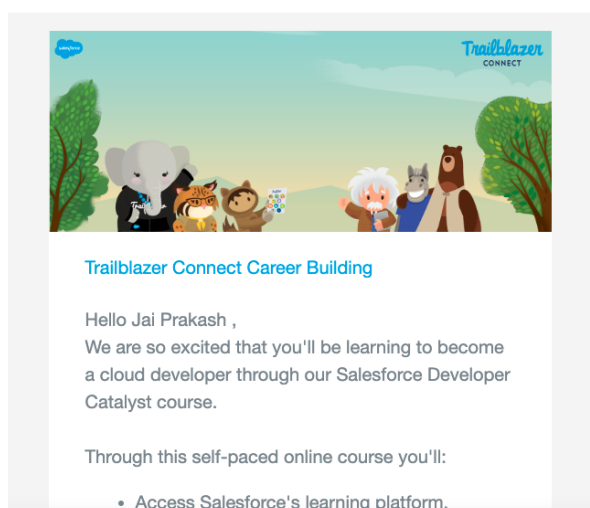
salesforce

Trailblazer CONNECT

Trailblazer Connect Career Building

Hello Jai Prakash ,
We are so excited that you'll be learning to become a cloud developer through our Salesforce Developer Catalyst course.

Through this self-paced online course you'll:

• Access Salesforce's learning platform,